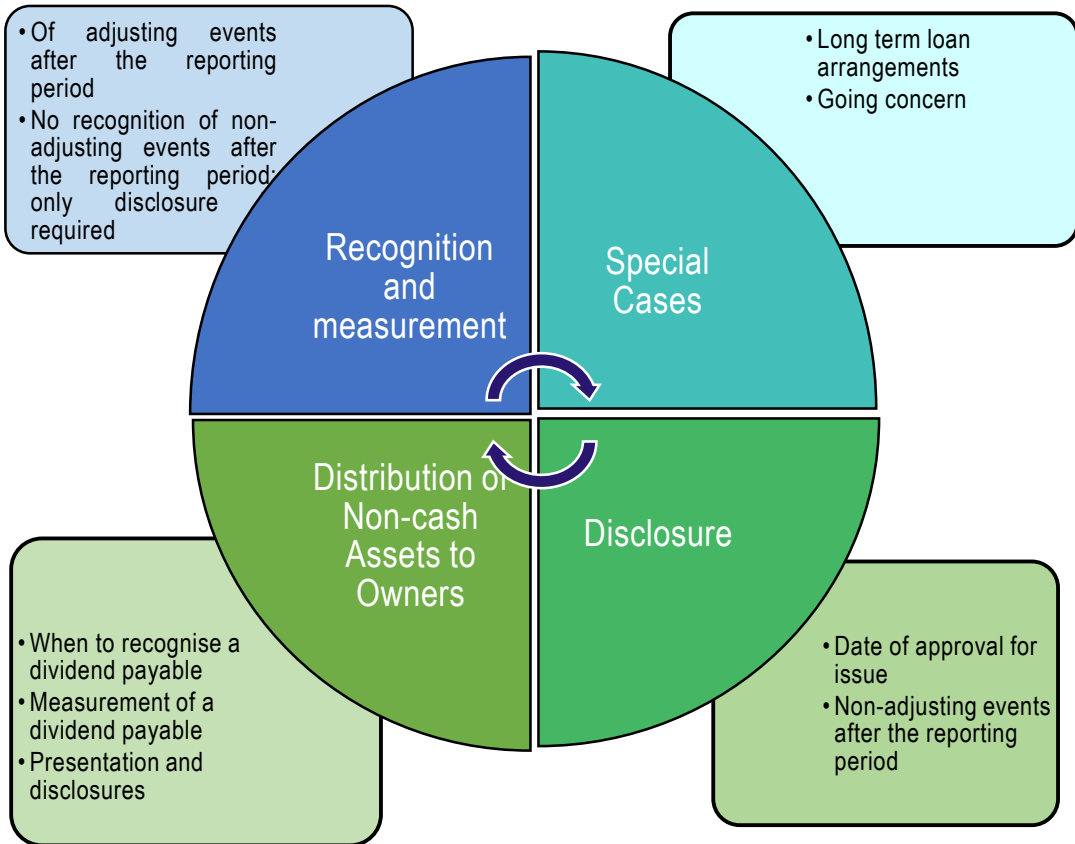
• Of adjusting events after the reporting period
• No recognition of non-adjusting events after the reporting period; only disclosure required

• Long term loan arrangements
• Going concern

Recognition and measurement

Special Cases

Distribution of Non-cash Assets to Owners

Disclosure

• When to recognise a dividend payable
• Measurement of a dividend payable
• Presentation and disclosures

• Date of approval for issue
• Non-adjusting events after the reporting period